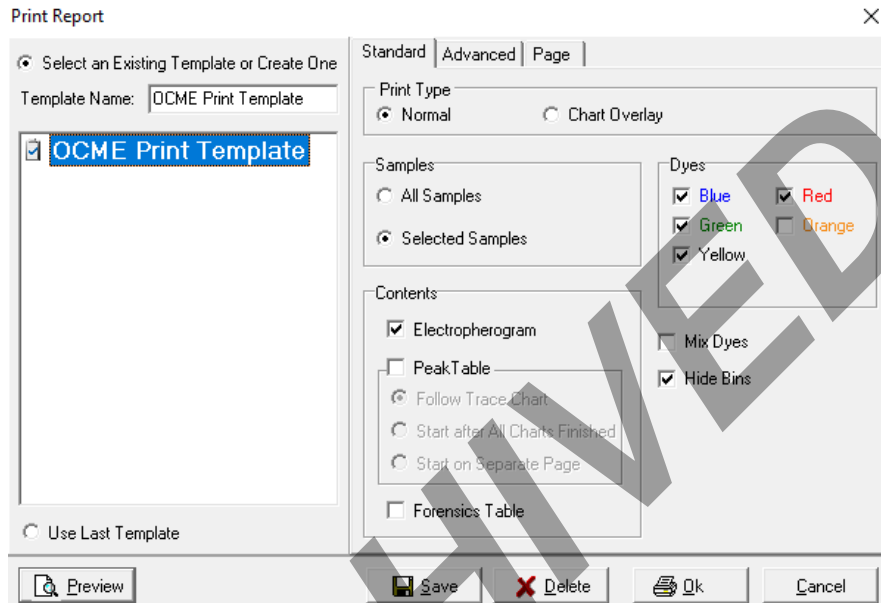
Print Report

×

Select an Existing Template or Create One

Template Name: OCME Print Template

OCME Print Template

Use Last Template

Standard | Advanced | Page

Print Type

Normal

Chart Overlay

Samples

All Samples

Selected Samples

Dyes

Blue

Red

Green

Orange

Yellow

Contents

Electropherogram

PeakTable

Follow Trace Chart

Start after All Charts Finished

Start on Separate Page

Forensics Table

Mix Dyes

Hide Bins

Preview

Save

Delete

Ok

Cancel

HIVED